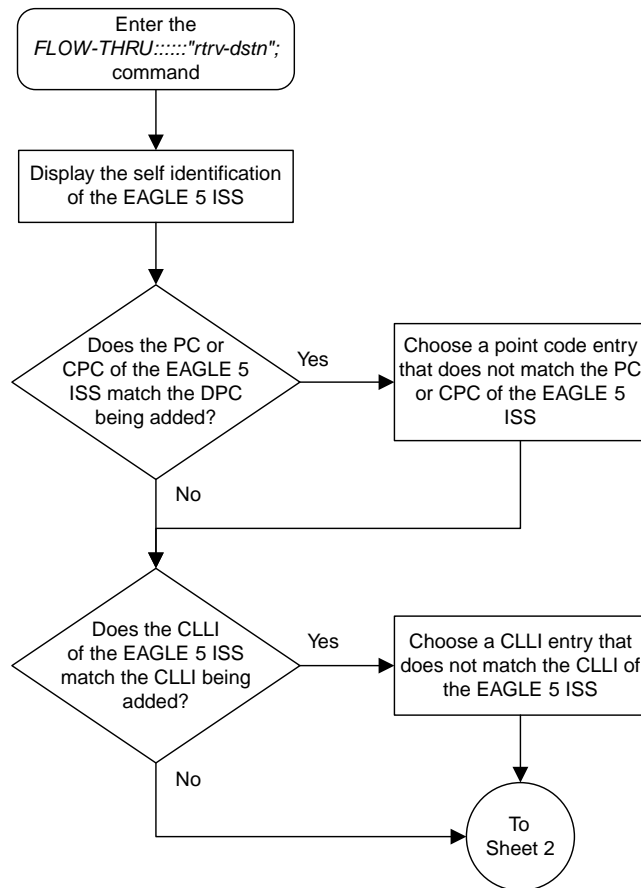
Enter the FLOW-THRU::::::"rtrv-dstn"; command

Display the self identification of the EAGLE 5 ISS

Does the PC or CPC of the EAGLE 5 ISS match the DPC being added?

Yes

Choose a point code entry that does not match the PC or CPC of the EAGLE 5 ISS

No

Does the CLLI of the EAGLE 5 ISS match the CLLI being added?

Yes

Choose a CLLI entry that does not match the CLLI of the EAGLE 5 ISS

No

To Sheet 2